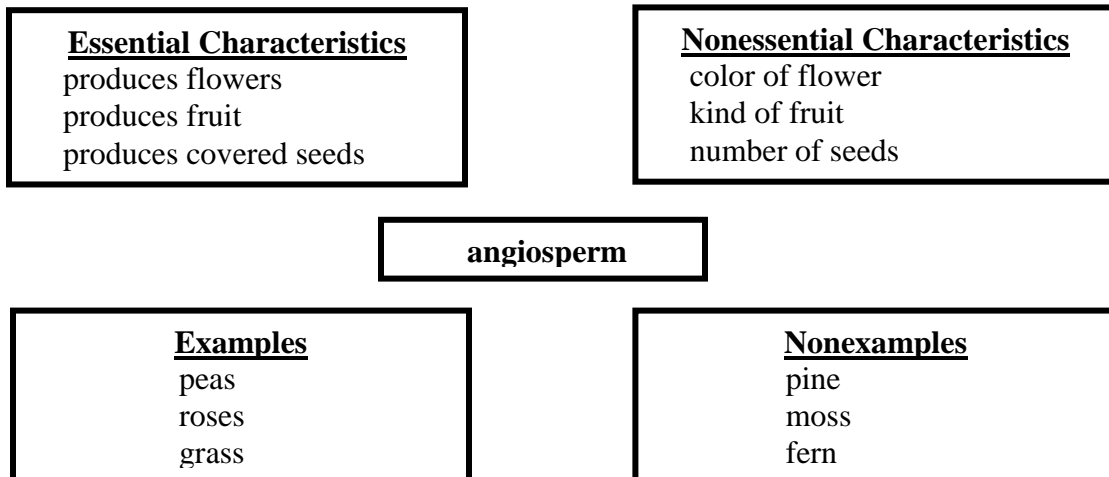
Essential Characteristics
produces flowers
produces fruit
produces covered seeds

Nonessential Characteristics
color of flower
kind of fruit
number of seeds

angiosperm

Examples
peas
roses
grass

Nonexamples
pine
moss
fern